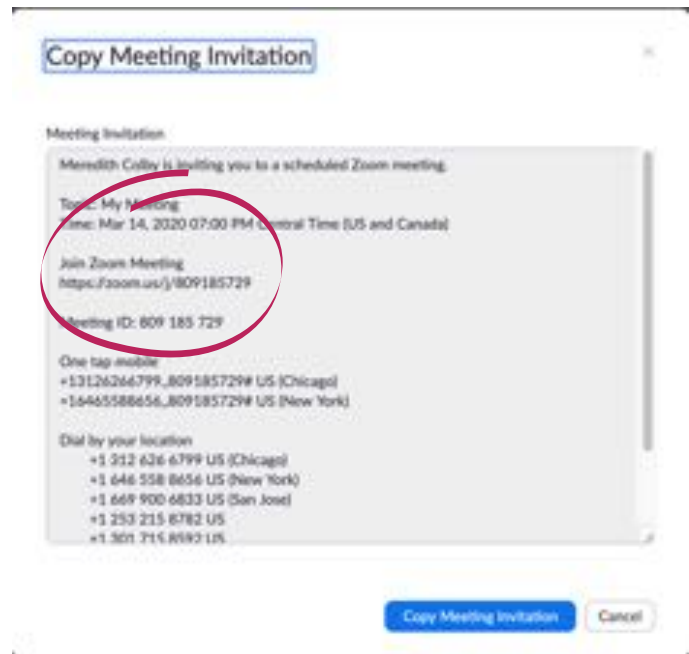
Copy Meeting Invitation

Meeting Invitation

Meredith Colby is inviting you to a scheduled Zoom meeting.

Topic: My Meeting
Time: Mar 14, 2020 07:00 PM Central Time (US and Canada)

Join Zoom Meeting
https://zoom.us/j/809185729

Meeting ID: 809 185 729

One tap mobile
+13126266799,,809185729# US (Chicago)
+16465588656,,809185729# US (New York)

Dial by your location
+1 312 626 6799 US (Chicago)
+1 646 558 8656 US (New York)
+1 669 900 6833 US (San Jose)
+1 253 215 8782 US
+1 301 715 8592 US

Copy Meeting Invitation
Cancel